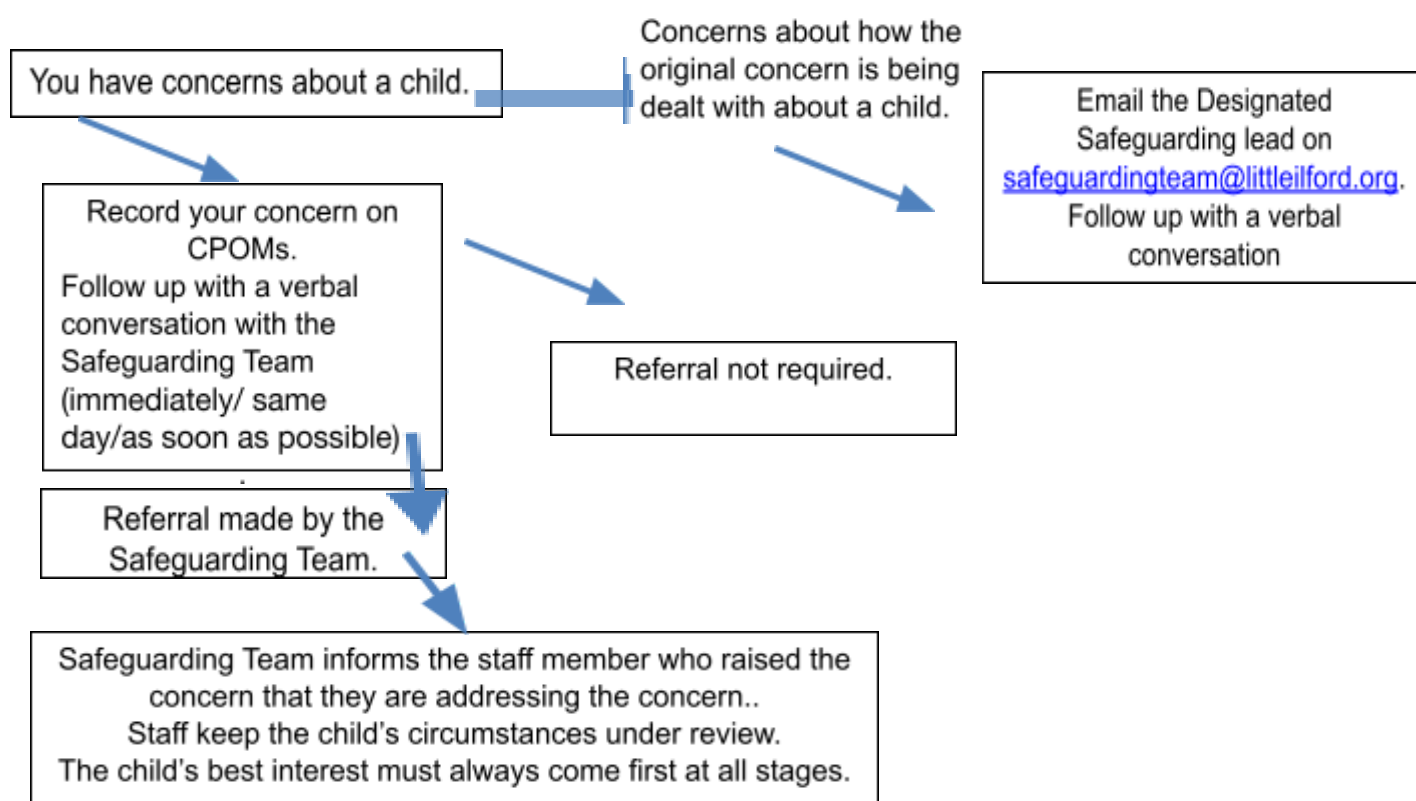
You have concerns about a child.

Concerns about how the original concern is being dealt with about a child.

Email the Designated Safeguarding lead on safeguardingteam@littleilford.org. Follow up with a verbal conversation

Record your concern on CPOMs.
Follow up with a verbal conversation with the Safeguarding Team (immediately/ same day/as soon as possible)
.

Referral not required.

Referral made by the Safeguarding Team.

Safeguarding Team informs the staff member who raised the concern that they are addressing the concern..
Staff keep the child's circumstances under review.
The child's best interest must always come first at all stages.